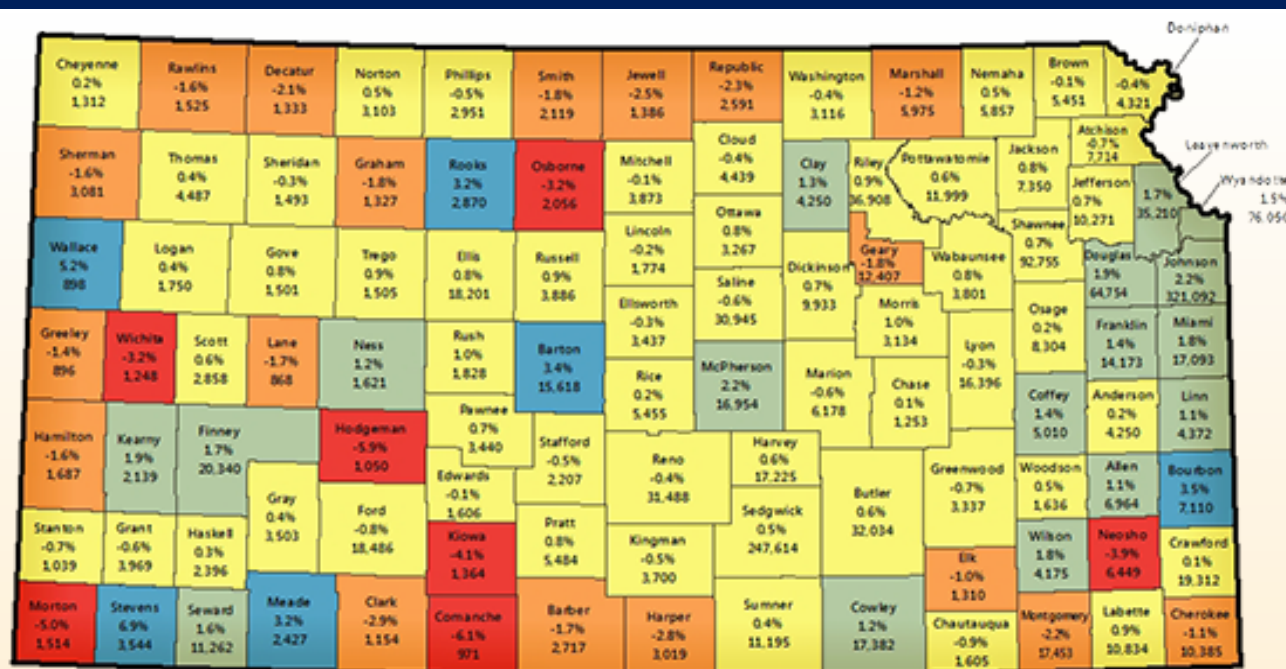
Doniphan
Cheyenne 0.2% 1,312
Rawlins -1.6% 1,525
Decatur -2.1% 1,333
Norton 0.5% 3,103
Phillips -0.5% 2,951
Smith -1.8% 2,119
Jewell -2.5% 1,386
Republic -2.3% 2,591
Washington -0.4% 3,116
Marshall -1.2% 5,975
Nemaha 0.5% 5,857
Brown -0.1% 5,451
-0.4% 4,321
Sherman -1.6% 3,081
Thomas 0.4% 4,487
Sheridan -0.3% 1,493
Graham -1.8% 1,327
Rooks 3.2% 2,870
Osborne -3.2% 2,056
Mitchell -0.1% 3,873
Cloud -0.4% 4,439
Clay 1.3% 4,250
Riley 0.9% 36,908
Pottawatomie 0.6% 11,999
Jackson 0.8% 7,350
Atchison -0.7% 7,714
Leavenworth
Wyandotte 1.5% 76,050
Jefferson 0.7% 10,271
1.7% 35,210
Wallace 5.2% 898
Logan 0.4% 1,750
Gove 0.8% 1,501
Trego 0.9% 1,505
Ellis 0.8% 18,201
Russell 0.9% 3,886
Lincoln -0.2% 1,774
Ottawa 0.8% 3,267
Geary -1.8% 12,407
Wabaunsee 0.8% 3,801
Shawnee 0.7% 92,755
Douglas 1.9% 64,754
Johnson 2.2% 321,092
Saline -0.6% 30,945
Dickinson 0.7% 9,933
Ellsworth -0.3% 3,437
Morris 1.0% 3,134
Osage 0.2% 8,304
Franklin 1.4% 14,173
Miami 1.8% 17,093
Greeley -1.4% 896
Wichita -3.2% 1,248
Scott 0.6% 2,858
Lane -1.7% 868
Ness 1.2% 1,621
Rush 1.0% 1,828
Barton 3.4% 15,618
Rice 0.2% 5,455
McPherson 2.2% 16,954
Marion -0.6% 6,178
Lyon -0.3% 16,396
Chase 0.1% 1,253
Coffey 1.4% 5,010
Anderson 0.2% 4,250
Linn 1.1% 4,372
Hamilton -1.6% 1,687
Kearny 1.9% 2,139
Finney 1.7% 20,340
Hodgeman -5.9% 1,050
Pawnee 0.7% 3,440
Stafford -0.5% 2,207
Reno -0.4% 31,488
Harvey 0.6% 17,225
Butler 0.6% 32,034
Greenwood -0.7% 3,337
Woodson 0.5% 1,636
Allen 1.1% 6,964
Bourbon 3.5% 7,110
Gray 0.4% 3,503
Ford -0.8% 18,486
Edwards -0.1% 1,606
Sedgwick 0.5% 247,614
Stanton -0.7% 1,039
Grant -0.6% 3,969
Haskell 0.3% 2,396
Kiowa -4.1% 1,364
Pratt 0.8% 5,484
Kingman -0.5% 3,700
Elk -1.0% 1,310
Wilson 1.8% 4,175
Neosho -3.9% 6,449
Crawford 0.1% 19,312
Morton -5.0% 1,514
Stevens 6.9% 3,544
Seward 1.6% 11,262
Meade 3.2% 2,427
Clark -2.9% 1,154
Comanche -6.1% 971
Barber -1.7% 2,717
Harper -2.8% 3,019
Sumner 0.4% 11,195
Cowley 1.2% 17,382
Chautauqua -0.9% 1,605
Montgomery -2.2% 17,453
Labette 0.9% 10,834
Cherokee -1.1% 10,385